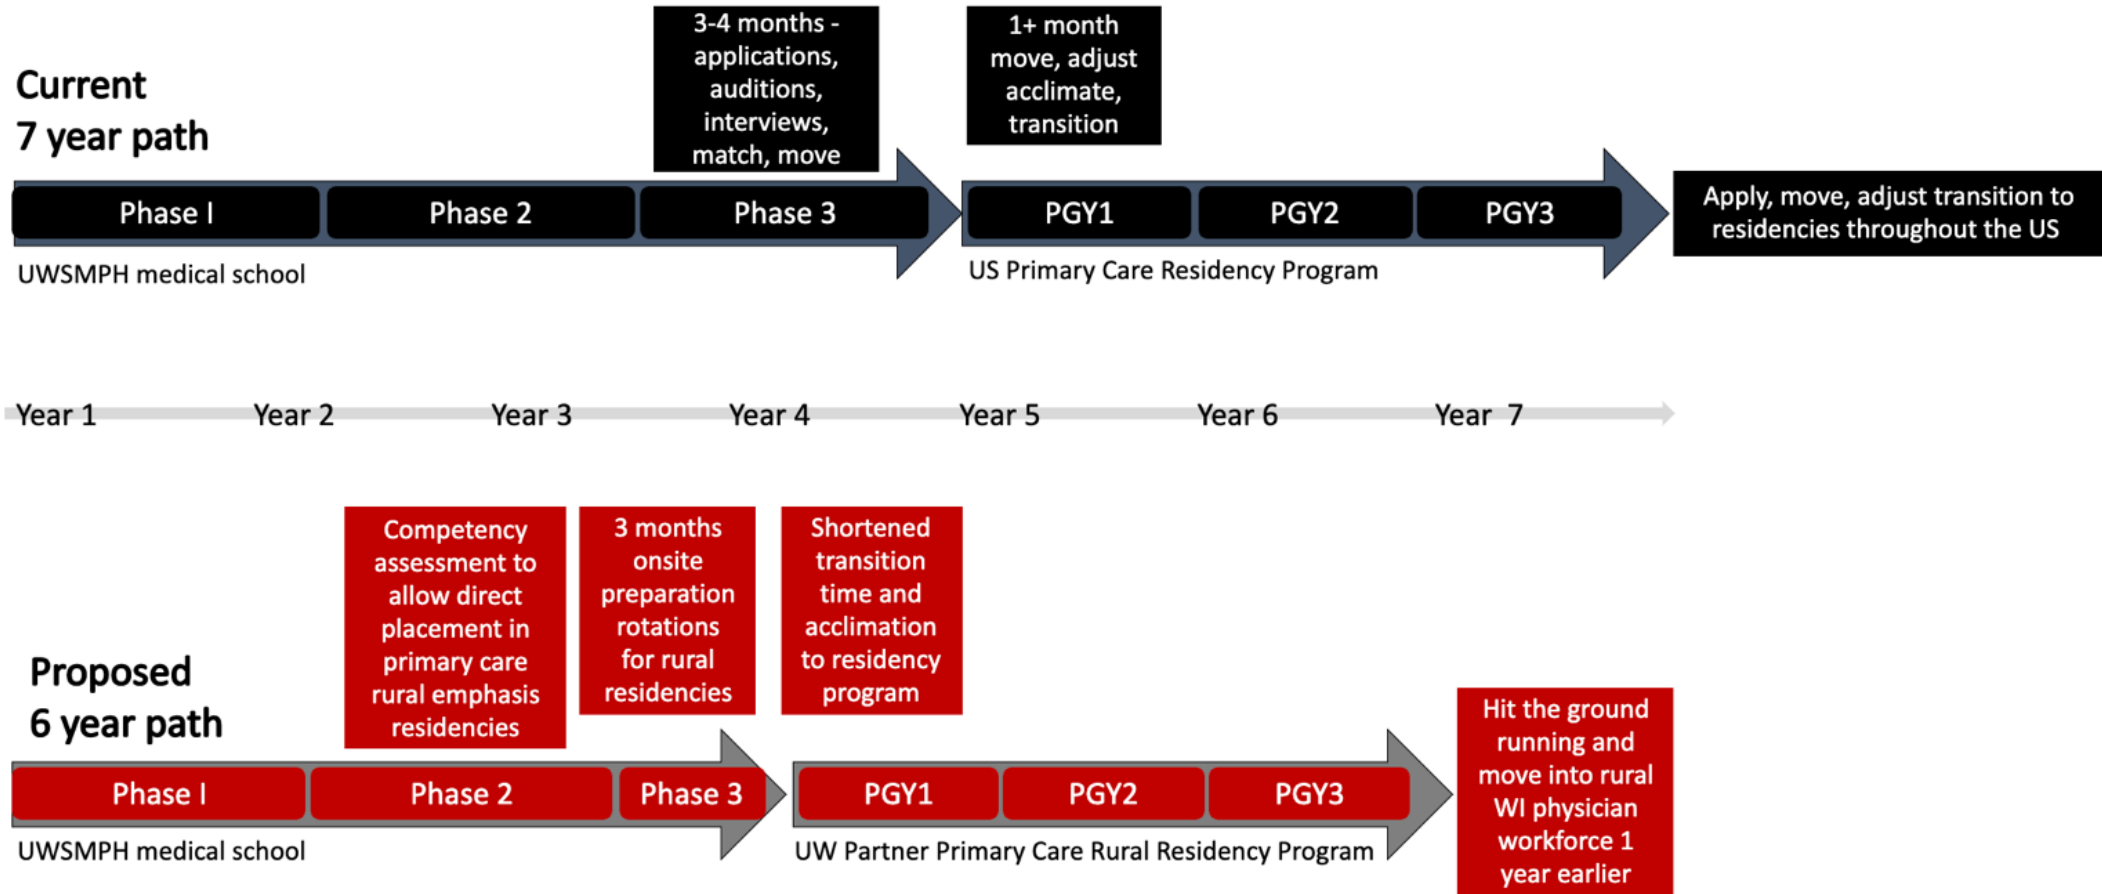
Current
7 year path

3-4 months - applications, auditions, interviews, match, move

1+ month move, adjust acclimate, transition

Phase I | Phase 2 | Phase 3

PGY1 | PGY2 | PGY3

Apply, move, adjust transition to residencies throughout the US

UWSMPH medical school

US Primary Care Residency Program

Year 1 Year 2 Year 3 Year 4 Year 5 Year 6 Year 7

Proposed
6 year path

Competency assessment to allow direct placement in primary care rural emphasis residencies

3 months onsite preparation rotations for rural residencies

Shortened transition time and acclimation to residency program

Phase I | Phase 2 | Phase 3

PGY1 | PGY2 | PGY3

Hit the ground running and move into rural WI physician workforce 1 year earlier

UWSMPH medical school

UW Partner Primary Care Rural Residency Program